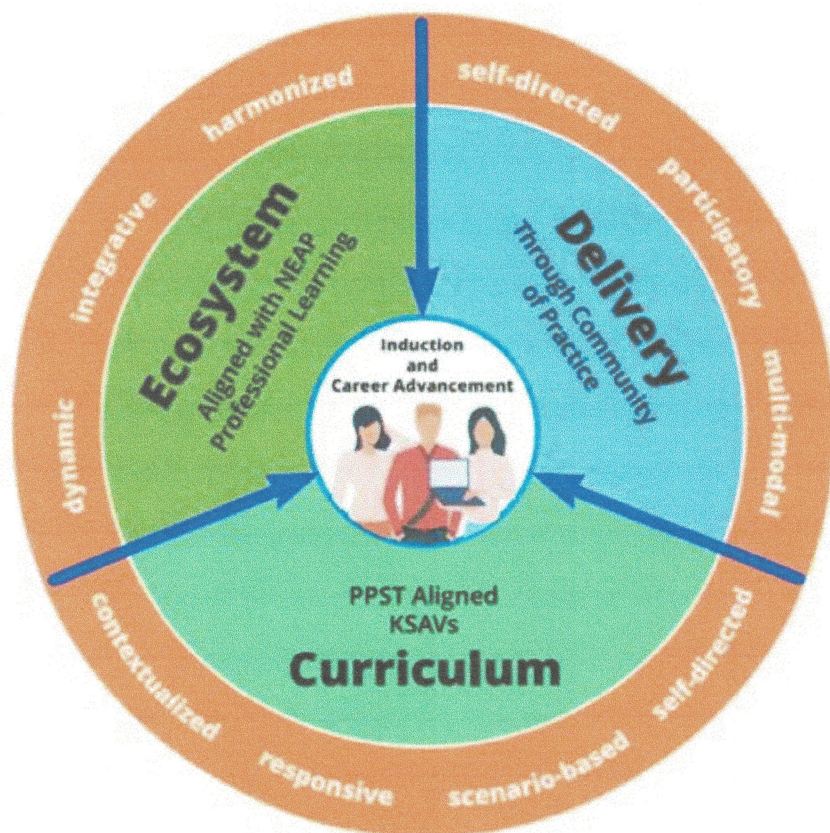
harmonized
self-directed
participatory
multi-modal
self-directed
scenario-based
responsive
contextualized
dynamic
integrative

Ecosystem
Aligned with NEAP Professional Learning

Delivery
Through Community of Practice

Induction and Career Advancement

PPST Aligned KSAVs
Curriculum